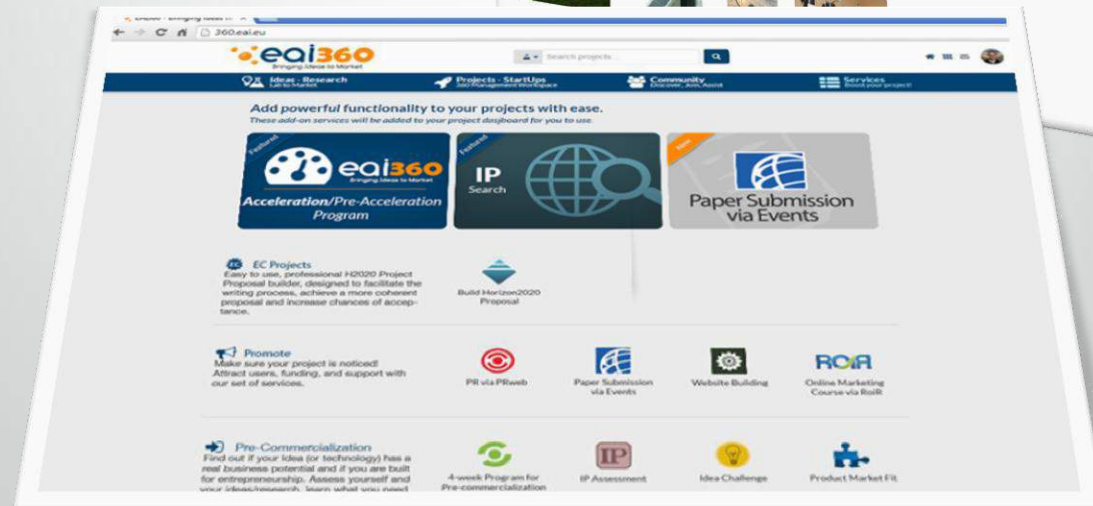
EAI360 - Bringing Ideas to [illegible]

360.eai.eu

eai360
Bringing Ideas to Market

Search projects...

Ideas - Research
Lab to Market

Projects - StartUps
360 Management Workspace

Community
Discover, Join, Assist

Services
Boost your project!

Add powerful functionality to your projects with ease.

These add-on services will be added to your project dashboard for you to use.

Featured

eai360
Bringing Ideas to Market

Acceleration/Pre-Acceleration Program

Featured

IP
Search

New

Paper Submission via Events

EC Projects
Easy to use, professional H2020 Project Proposal builder, designed to facilitate the writing process, achieve a more coherent proposal and increase chances of acceptance.

Build Horizon2020 Proposal

Promote
Make sure your project is noticed! Attract users, funding, and support with our set of services.

PR via PRweb

Paper Submission via Events

Website Building

ROIR

Online Marketing Course via RoiR

Pre-Commercialization
Find out if your idea (or technology) has a real business potential and if you are built for entrepreneurship. Assess yourself and your ideas/research, learn what you need

4-week Program for Pre-commercialization

IP

IP Assessment

Idea Challenge

Product Market Fit